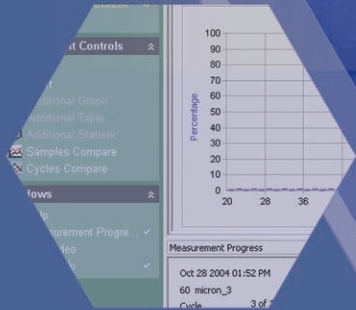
t Controls
Additional Graph
Additional Table
Additional Statistic
Samples Compare
Cycles Compare
ows
Measurement Progre...
100
90
80
70
60
50
40
30
20
10
0
Percentage
20
28
36
Measurement Progress
Oct 28 2004 01:52 PM
60 micron_3
Cycle
3 of